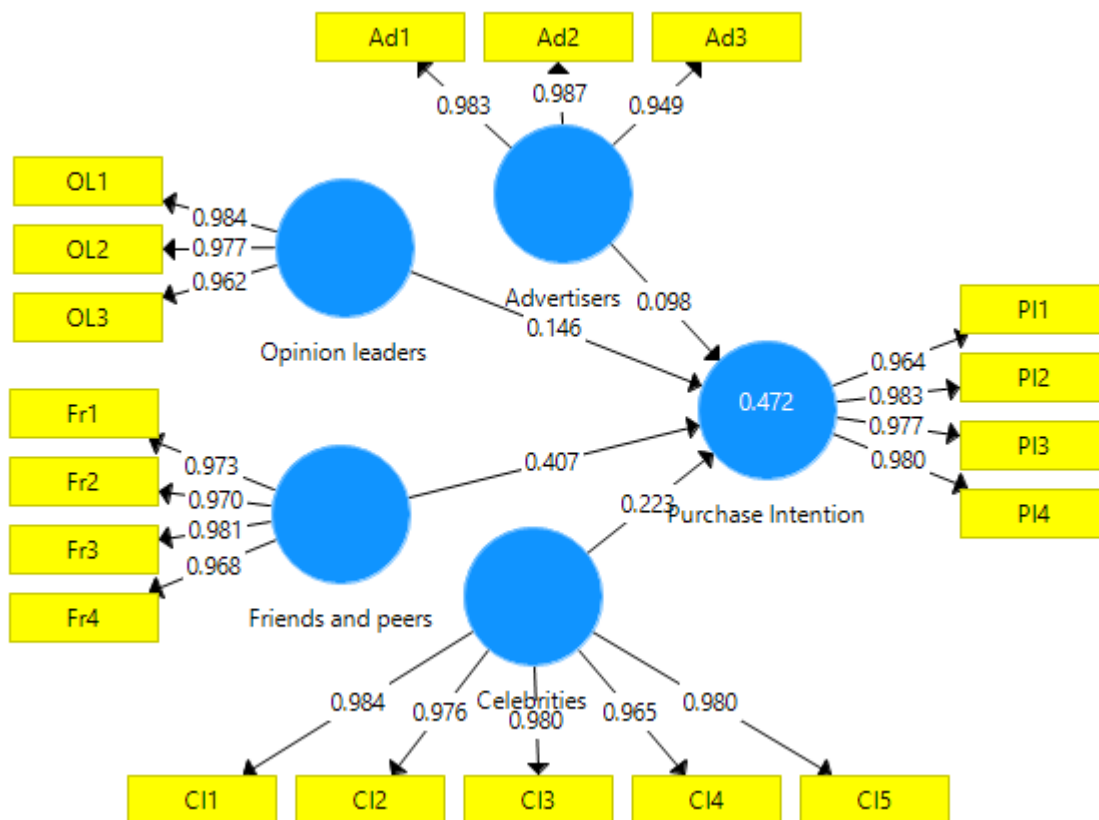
Ad1
Ad2
Ad3
0.983
0.987
0.949
OL1
OL2
OL3
0.984
0.977
0.962
Advertisers
0.098
Opinion leaders
0.146
PI1
PI2
PI3
PI4
0.964
0.983
0.977
0.980
0.472
Fr1
Fr2
Fr3
Fr4
0.973
0.970
0.981
0.968
0.407
0.223
Purchase Intention
Friends and peers
Celebrities
0.984
0.976
0.980
0.965
0.980
CI1
CI2
CI3
CI4
CI5